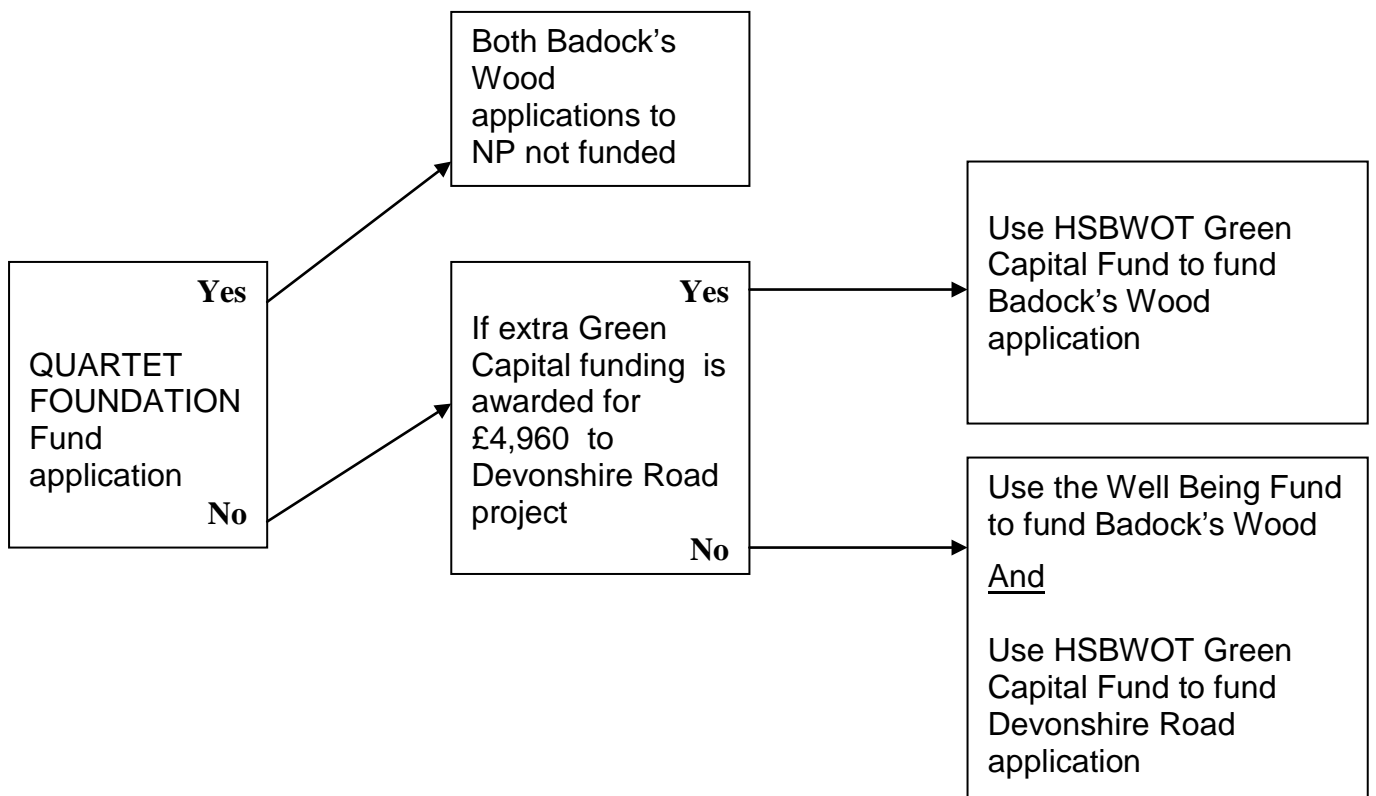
QUARTET FOUNDATION Fund application

Yes

No

Both Badock's Wood applications to NP not funded

If extra Green Capital funding is awarded for £4,960 to Devonshire Road project

Yes

No

Use HSBWOT Green Capital Fund to fund Badock's Wood application

Use the Well Being Fund to fund Badock's Wood

And

Use HSBWOT Green Capital Fund to fund Devonshire Road application